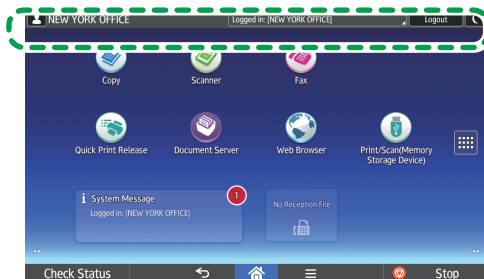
NEW YORK OFFICE

Logged in: [NEW YORK OFFICE]

Logout

Copy

Scanner

Fax

Quick Print Release

Document Server

Web Browser

Print/Scan(Memory Storage Device)

System Message

Logged in: [NEW YORK OFFICE]

1

No Reception File

Check Status

Stop